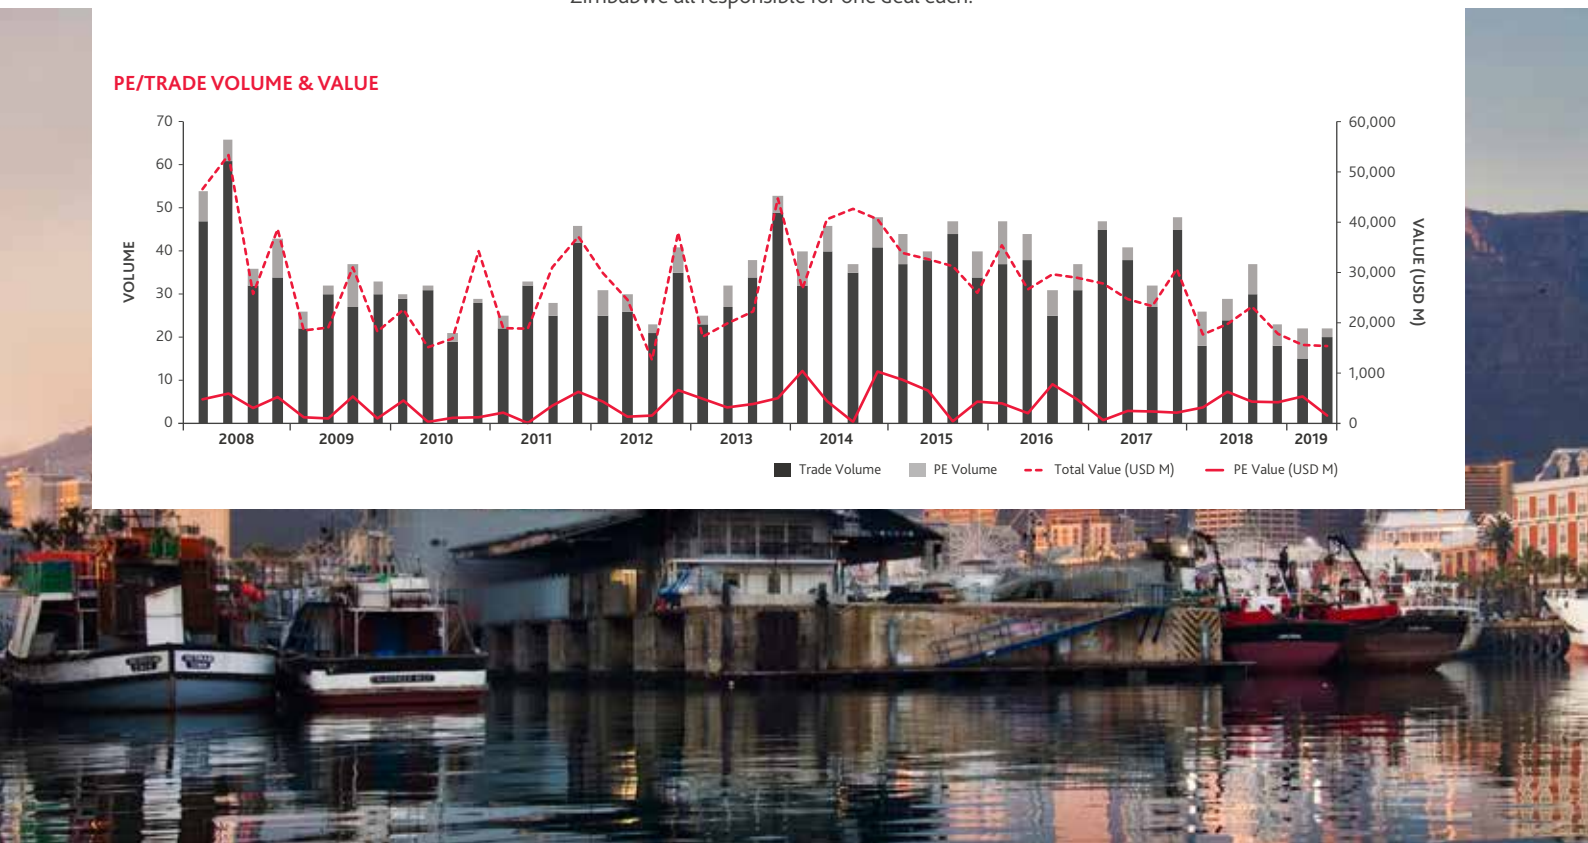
Zimbabwe all responsible for one deal each.

PE/TRADE VOLUME & VALUE

VOLUME

70
60
50
40
30
20
10
0

2008 2009 2010 2011 2012 2013 2014 2015 2016 2017 2018 2019

60,000
50,000
40,000
30,000
20,000
1,000
0

VALUE (USD M)

Trade Volume  PE Volume  Total Value (USD M)  PE Value (USD M)